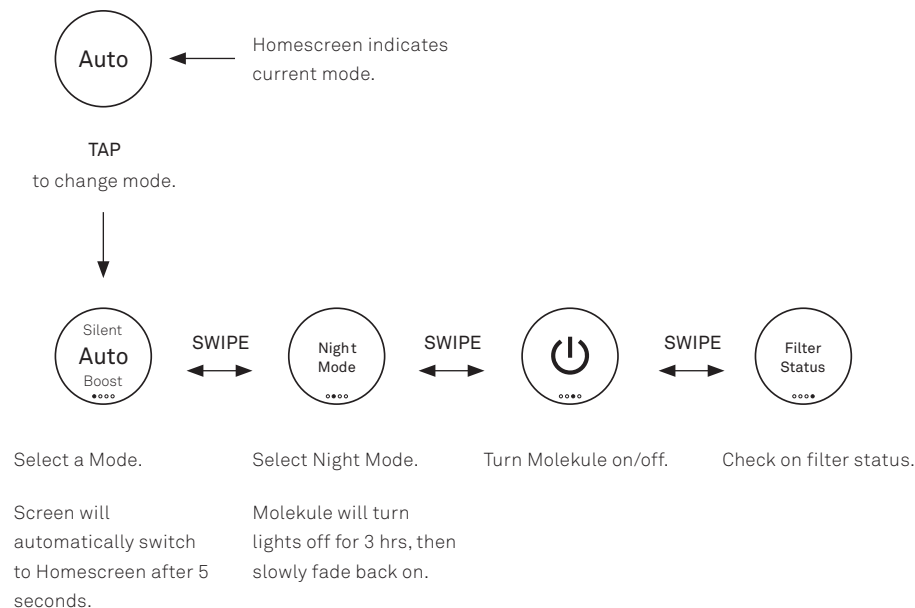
Auto

Homescreen indicates current mode.

TAP
to change mode.

Silent
Auto
Boost

SWIPE

Night Mode

SWIPE

SWIPE

Filter Status

Select a Mode.

Screen will automatically switch to Homescreen after 5 seconds.

Select Night Mode.

Molekule will turn lights off for 3 hrs, then slowly fade back on.

Turn Molekule on/off.

Check on filter status.